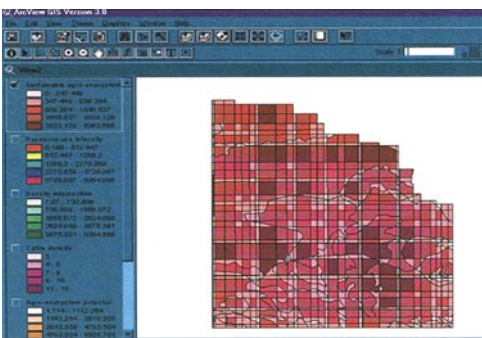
ArcView GIS Version 3.0

File Edit View Theme Graphics Window Help

Scale 1:

View2

Sustainable agro-ecosystem
0 - 247.446
247.446 - 608.284
608.284 - 1546.937
1546.937 - 3933.128
3933.128 - 5063.566

Economic sus... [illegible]
0.188 - 513.447
513.447 - 1288.2
1288.2 - 2273.894
2273.894 - 3736.067
3736.067 - 5054.926

Ecolo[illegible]
1.07 - 730.608
730.608 - 1895.872
1895.872 - 2824.096
2824.096 - 3875.381
3875.381 - 5064.946

Cattle density
3
3 - 5
7 - 9
9 - 10
11 - 15

Agro-ecosystem potential
1.114 - 1182.284
1182.284 - 2810.205
2810.205 - 4703.504
4703.504 - 5665.701